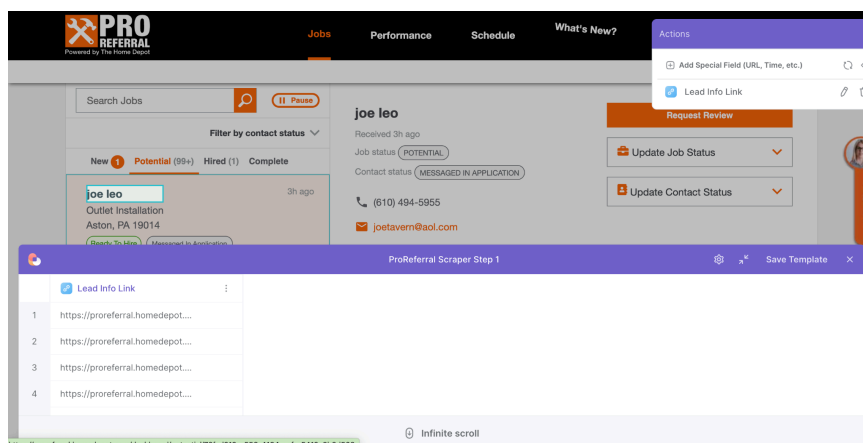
PRO REFERRAL
Powered by The Home Depot

Jobs
Performance
Schedule
What's New?

Actions
Add Special Field (URL, Time, etc.)
Lead Info Link

Search Jobs
Pause
Filter by contact status
New 1
Potential (99+)
Hired (1)
Complete

joe leo
3h ago
Outlet Installation
Aston, PA 19014
Ready To Hire
Messaged In Application

joe leo
Received 3h ago
Job status POTENTIAL
Contact status MESSAGED IN APPLICATION
(610) 494-5955
joetavern@aol.com

Request Review
Update Job Status
Update Contact Status

ProReferral Scraper Step 1
Save Template

Lead Info Link

| | Lead Info Link |
|---|---|
| 1 | https://proreferral.homedepot.... |
| 2 | https://proreferral.homedepot.... |
| 3 | https://proreferral.homedepot.... |
| 4 | https://proreferral.homedepot.... |

Infinite scroll

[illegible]